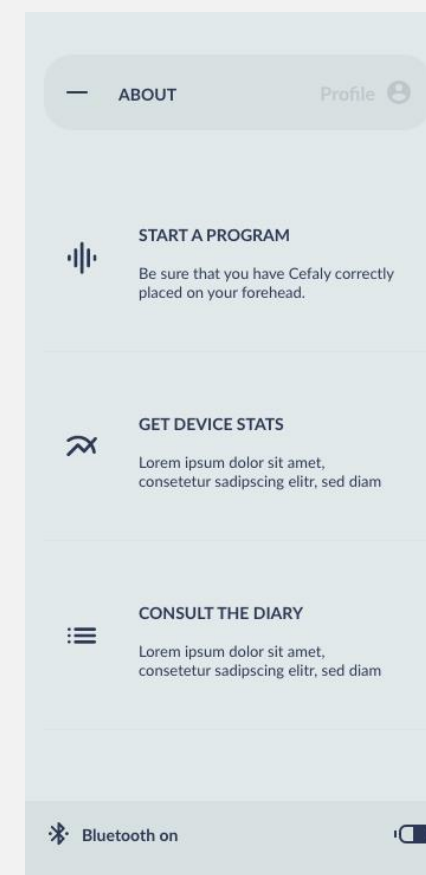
ABOUT

Profile

START A PROGRAM

Be sure that you have Cefaly correctly placed on your forehead.

GET DEVICE STATS

Lorem ipsum dolor sit amet, consetetur sadipscing elitr, sed diam

CONSULT THE DIARY

Lorem ipsum dolor sit amet, consetetur sadipscing elitr, sed diam

Bluetooth on